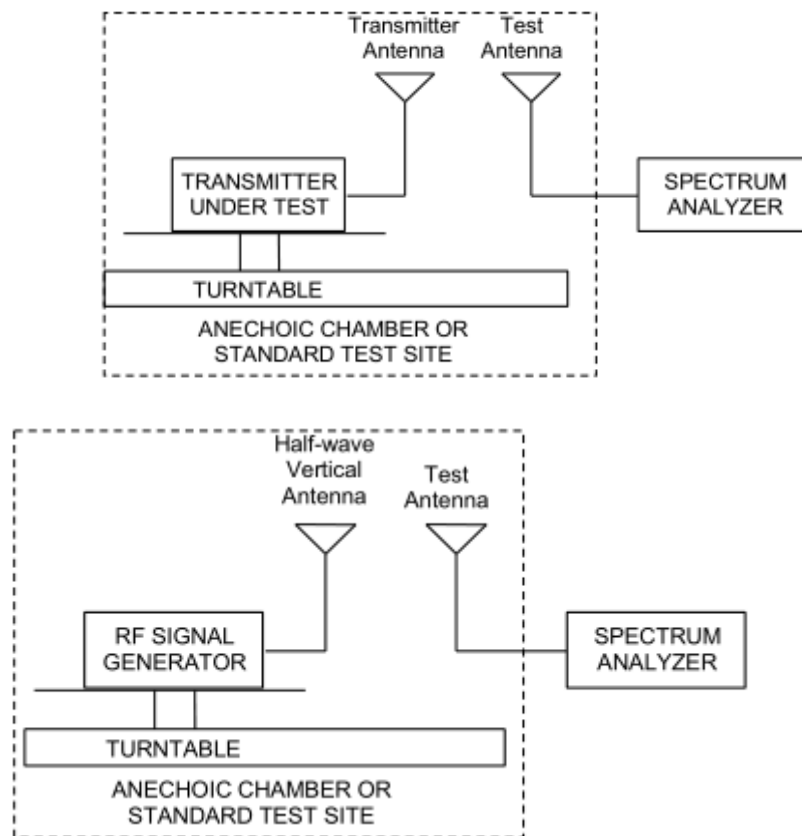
Transmitter Antenna

Test Antenna

TRANSMITTER UNDER TEST

SPECTRUM ANALYZER

TURNTABLE

ANECHOIC CHAMBER OR STANDARD TEST SITE

Half-wave Vertical Antenna

Test Antenna

RF SIGNAL GENERATOR

SPECTRUM ANALYZER

TURNTABLE

ANECHOIC CHAMBER OR STANDARD TEST SITE